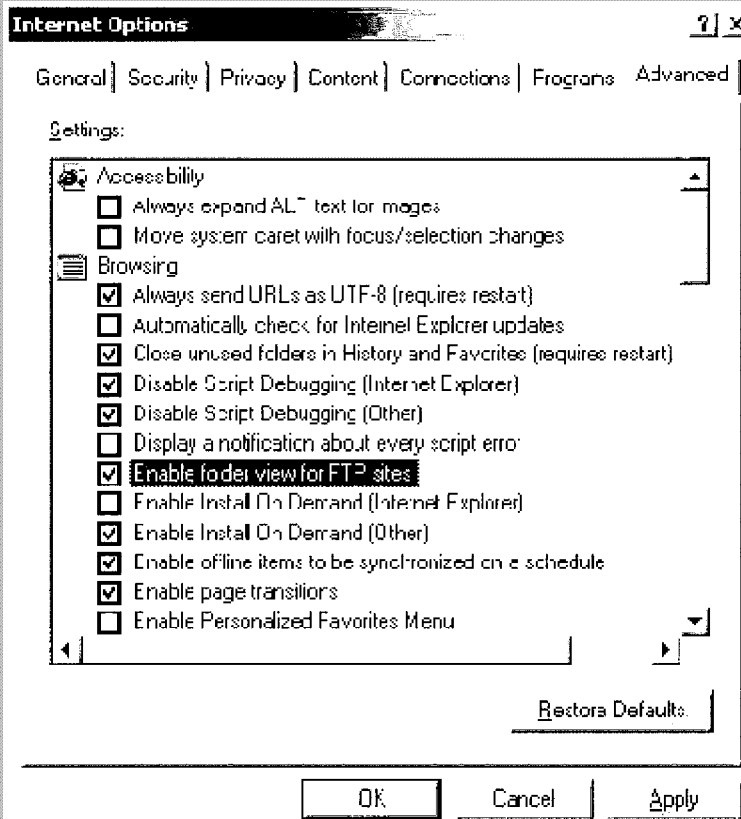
Internet Options

?| X

General | Security | Privacy | Content | Connections | Programs | Advanced

Settings:

Accessibility

Always expand ALT text for images

Move system caret with focus/selection changes

Browsing

Always send URLs as UTF-8 (requires restart)

Automatically check for Internet Explorer updates

Close unused folders in History and Favorites (requires restart)

Disable Script Debugging (Internet Explorer)

Disable Script Debugging (Other)

Display a notification about every script error

Enable folder view for FTP sites

Enable Install On Demand (Internet Explorer)

Enable Install On Demand (Other)

Enable offline items to be synchronized on a schedule

Enable page transitions

Enable Personalized Favorites Menu

Restore Defaults

OK

Cancel

Apply